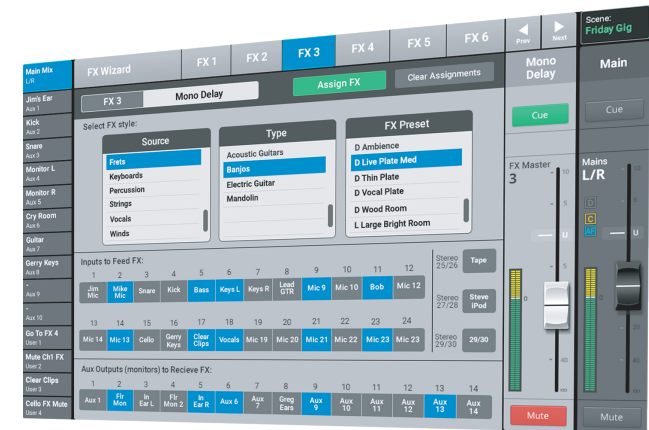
Main Mix
L/R

Jim's Ear
Aux 1

Kick
Aux 2

Snare
Aux 3

Monitor L
Aux 4

Monitor R
Aux 5

Cry Room
Aux 6

Guitar
Aux 7

Gerry Keys
Aux 8

-
Aux 9

-
Aux 10

Go To FX 4
User 1

Mute Ch1 FX
User 2

Clear Clips
User 3

Cello FX Mute
User 4

FX Wizard

FX 1 | FX 2 | FX 3 | FX 4 | FX 5 | FX 6

Prev

Next

Scene:
Friday Gig

FX 3 | Mono Delay

Assign FX

Clear Assignments

Select FX style:

Source
Frets
Keyboards
Percussion
Strings
Vocals
Winds

Type
Acoustic Guitars
Banjos
Electric Guitar
Mandolin

FX Preset
D Ambience
D Live Plate Med
D Thin Plate
D Vocal Plate
D Wood Room
L Large Bright Room

Inputs to Feed FX:

| 1 | 2 | 3 | 4 | 5 | 6 | 7 | 8 | 9 | 10 | 11 | 12 |
|---|---|---|---|---|---|---|---|---|---|---|---|
| Jim Mic | Mike Mic | Snare | Kick | Bass | Keys L | Keys R | Lead GTR | Mic 9 | Mic 10 | Bob | Mic 12 |

| 13 | 14 | 15 | 16 | 17 | 18 | 19 | 20 | 21 | 22 | 23 | 24 |
|---|---|---|---|---|---|---|---|---|---|---|---|
| Mic 14 | Mic 13 | Cello | Gerry Keys | Clear Clips | Vocals | Mic 19 | Mic 20 | Mic 21 | Mic 22 | Mic 23 | Mic 23 |

Stereo 25/26 Tape

Stereo 27/28 Steve iPod

Stereo 29/30 29/30

Aux Outputs (monitors) to Recieve FX:

| 1 | 2 | 3 | 4 | 5 | 6 | 7 | 8 | 9 | 10 | 11 | 12 | 13 | 14 |
|---|---|---|---|---|---|---|---|---|---|---|---|---|---|
| Aux 1 | Flr Mon | In Ear L | Flr Mon 2 | In Ear R | Aux 6 | Aux 7 | Greg Ears | Aux 9 | Aux 10 | Aux 11 | Aux 12 | Aux 13 | Aux 14 |

Mono Delay

Cue

FX Master
3

U

Mute

Main

Cue

Mains
L/R

D
C
LR

U

Mute